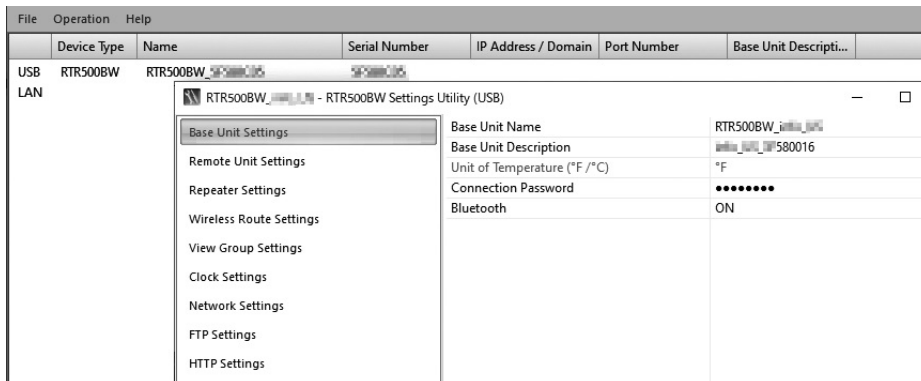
File Operation Help

| | Device Type | Name | Serial Number | IP Address / Domain | Port Number | Base Unit Descripti... |
|---|---|---|---|---|---|---|
| USB | RTR500BW | RTR500BW_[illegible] | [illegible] | | | |
| LAN | | | | | | |

RTR500BW_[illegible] - RTR500BW Settings Utility (USB)

Base Unit Settings
Remote Unit Settings
Repeater Settings
Wireless Route Settings
View Group Settings
Clock Settings
Network Settings
FTP Settings
HTTP Settings

| | |
|---|---|
| Base Unit Name | RTR500BW_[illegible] |
| Base Unit Description | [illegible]580016 |
| Unit of Temperature (°F /°C) | °F |
| Connection Password | •••••••• |
| Bluetooth | ON |